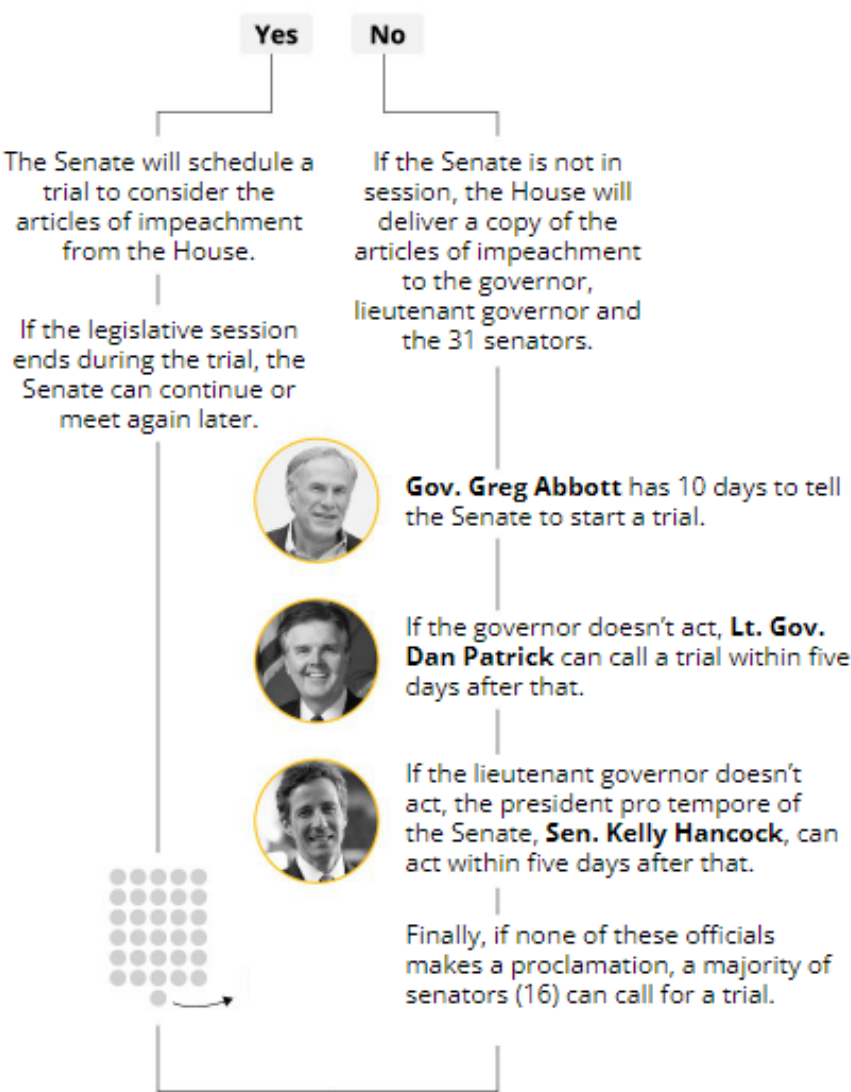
Yes

No

The Senate will schedule a trial to consider the articles of impeachment from the House.

If the legislative session ends during the trial, the Senate can continue or meet again later.

If the Senate is not in session, the House will deliver a copy of the articles of impeachment to the governor, lieutenant governor and the 31 senators.

**Gov. Greg Abbott** has 10 days to tell the Senate to start a trial.

If the governor doesn’t act, **Lt. Gov. Dan Patrick** can call a trial within five days after that.

If the lieutenant governor doesn’t act, the president pro tempore of the Senate, **Sen. Kelly Hancock**, can act within five days after that.

Finally, if none of these officials makes a proclamation, a majority of senators (16) can call for a trial.